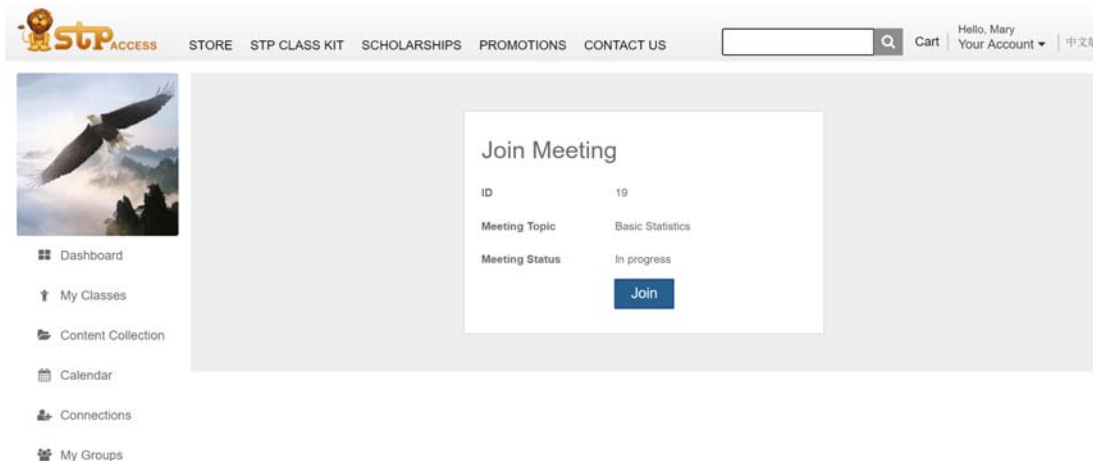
STP ACCESS STORE STP CLASS KIT SCHOLARSHIPS PROMOTIONS CONTACT US

Cart Hello, Mary Your Account ▾ 中文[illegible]

Join Meeting

| | |
|---|---|
| ID | 19 |
| Meeting Topic | Basic Statistics |
| Meeting Status | In progress |

Join

Dashboard
My Classes
Content Collection
Calendar
Connections
My Groups